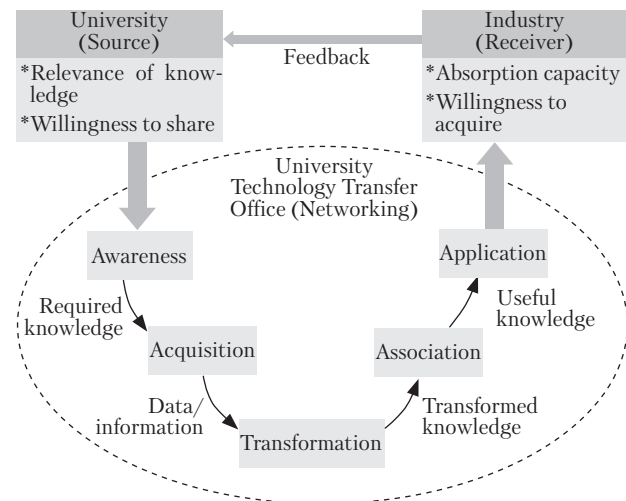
University (Source)

*Relevance of knowledge

*Willingness to share

Feedback

Industry (Receiver)

*Absorption capacity

*Willingness to acquire

University Technology Transfer Office (Networking)

Awareness

Required knowledge

Acquisition

Data/ information

Transformation

Transformed knowledge

Association

Useful knowledge

Application